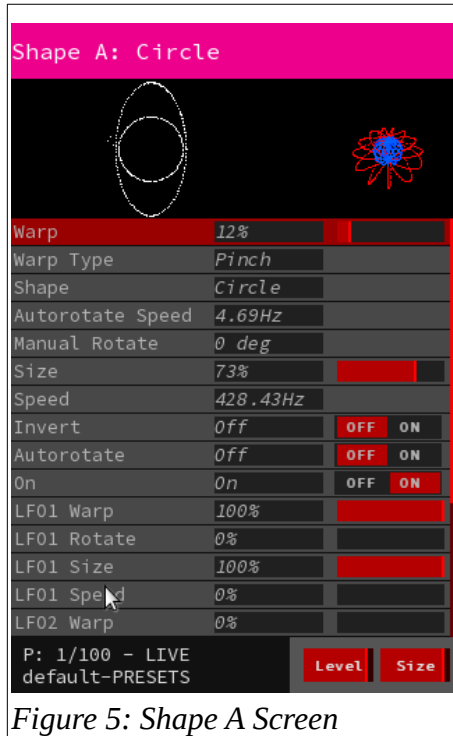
Shape A: Circle

| | | |
|---|---|---|
| Warp | 12% | |
| Warp Type | Pinch | |
| Shape | Circle | |
| Autorotate Speed | 4.69Hz | |
| Manual Rotate | 0 deg | |
| Size | 73% | |
| Speed | 428.43Hz | |
| Invert | Off | OFF ON |
| Autorotate | Off | OFF ON |
| On | On | OFF ON |
| LFO1 Warp | 100% | |
| LFO1 Rotate | 0% | |
| LFO1 Size | 100% | |
| LFO1 Speed | 0% | |
| LFO2 Warp | 0% | |

P: 1/100 - LIVE
default-PRESETS

Level Size

Figure 5: Shape A Screen